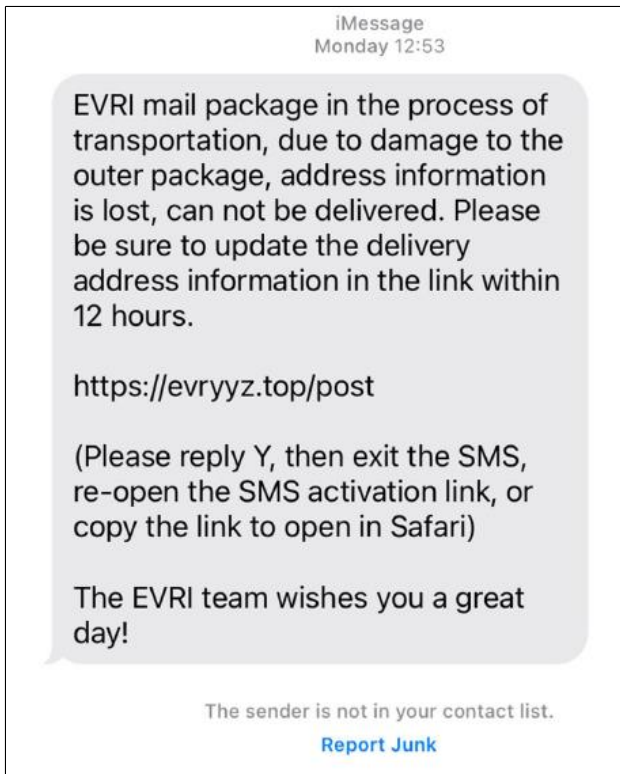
iMessage
Monday 12:53

EVRI mail package in the process of transportation, due to damage to the outer package, address information is lost, can not be delivered. Please be sure to update the delivery address information in the link within 12 hours.

https://evryyz.top/post

(Please reply Y, then exit the SMS, re-open the SMS activation link, or copy the link to open in Safari)

The EVRI team wishes you a great day!

The sender is not in your contact list.
Report Junk